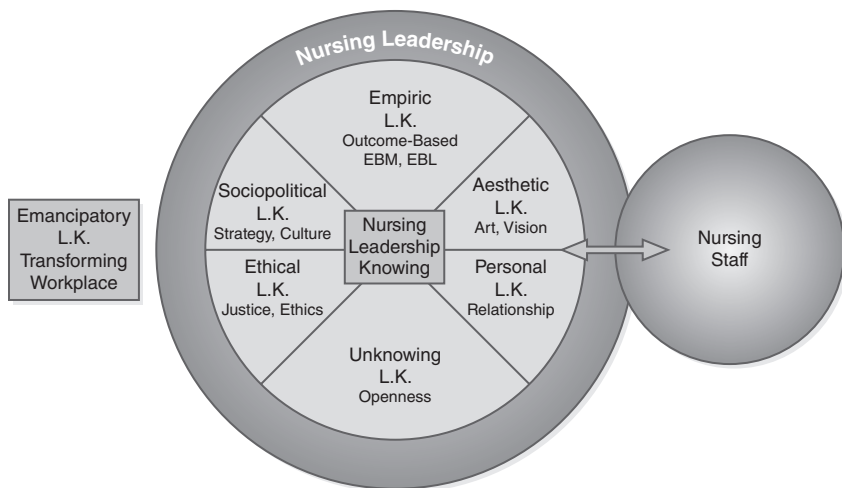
Nursing Leadership

Empiric
L.K.
Outcome-Based
EBM, EBL

Sociopolitical
L.K.
Strategy, Culture

Aesthetic
L.K.
Art, Vision

Nursing
Leadership
Knowing

Ethical
L.K.
Justice, Ethics

Personal
L.K.
Relationship

Unknowing
L.K.
Openness

Emancipatory
L.K.
Transforming
Workplace

Nursing
Staff